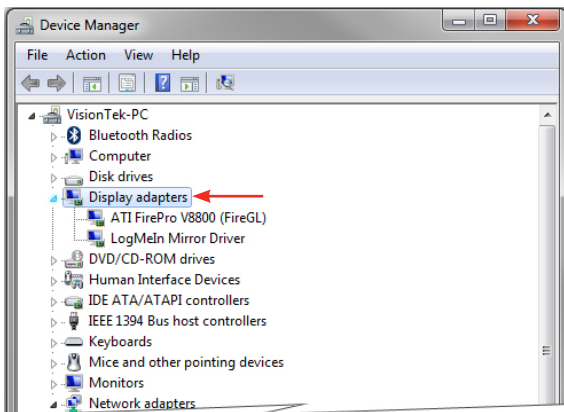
Device Manager

File Action View Help

VisionTek-PC
Bluetooth Radios
Computer
Disk drives
Display adapters
ATI FirePro V8800 (FireGL)
LogMeIn Mirror Driver
DVD/CD-ROM drives
Human Interface Devices
IDE ATA/ATAPI controllers
IEEE 1394 Bus host controllers
Keyboards
Mice and other pointing devices
Monitors
Network adapters